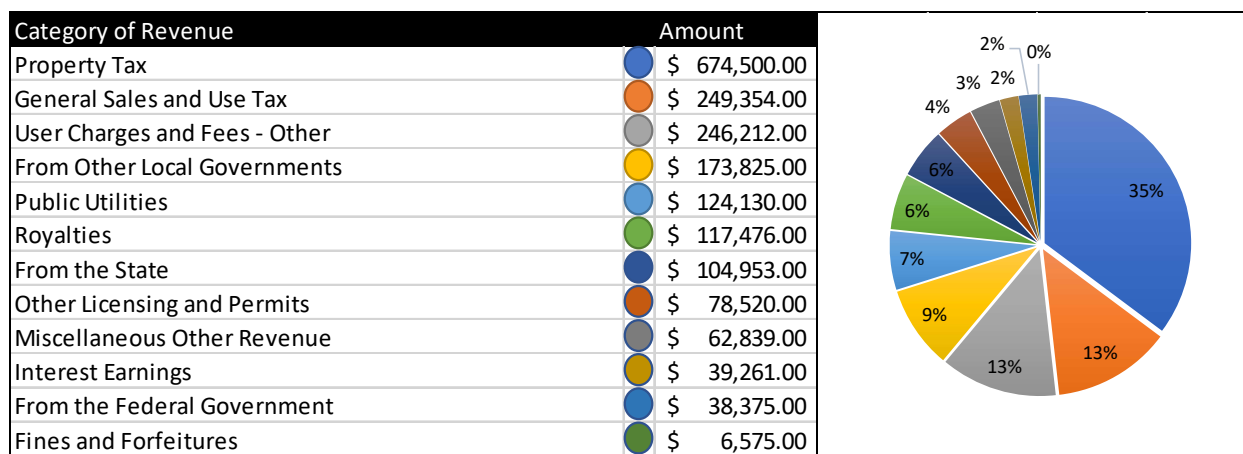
| Category of Revenue | Amount |
|---|---|
| Property Tax | $ 674,500.00 |
| General Sales and Use Tax | $ 249,354.00 |
| User Charges and Fees - Other | $ 246,212.00 |
| From Other Local Governments | $ 173,825.00 |
| Public Utilities | $ 124,130.00 |
| Royalties | $ 117,476.00 |
| From the State | $ 104,953.00 |
| Other Licensing and Permits | $ 78,520.00 |
| Miscellaneous Other Revenue | $ 62,839.00 |
| Interest Earnings | $ 39,261.00 |
| From the Federal Government | $ 38,375.00 |
| Fines and Forfeitures | $ 6,575.00 |

2%
0%
3%
2%
4%
6%
35%
6%
7%
9%
13%
13%